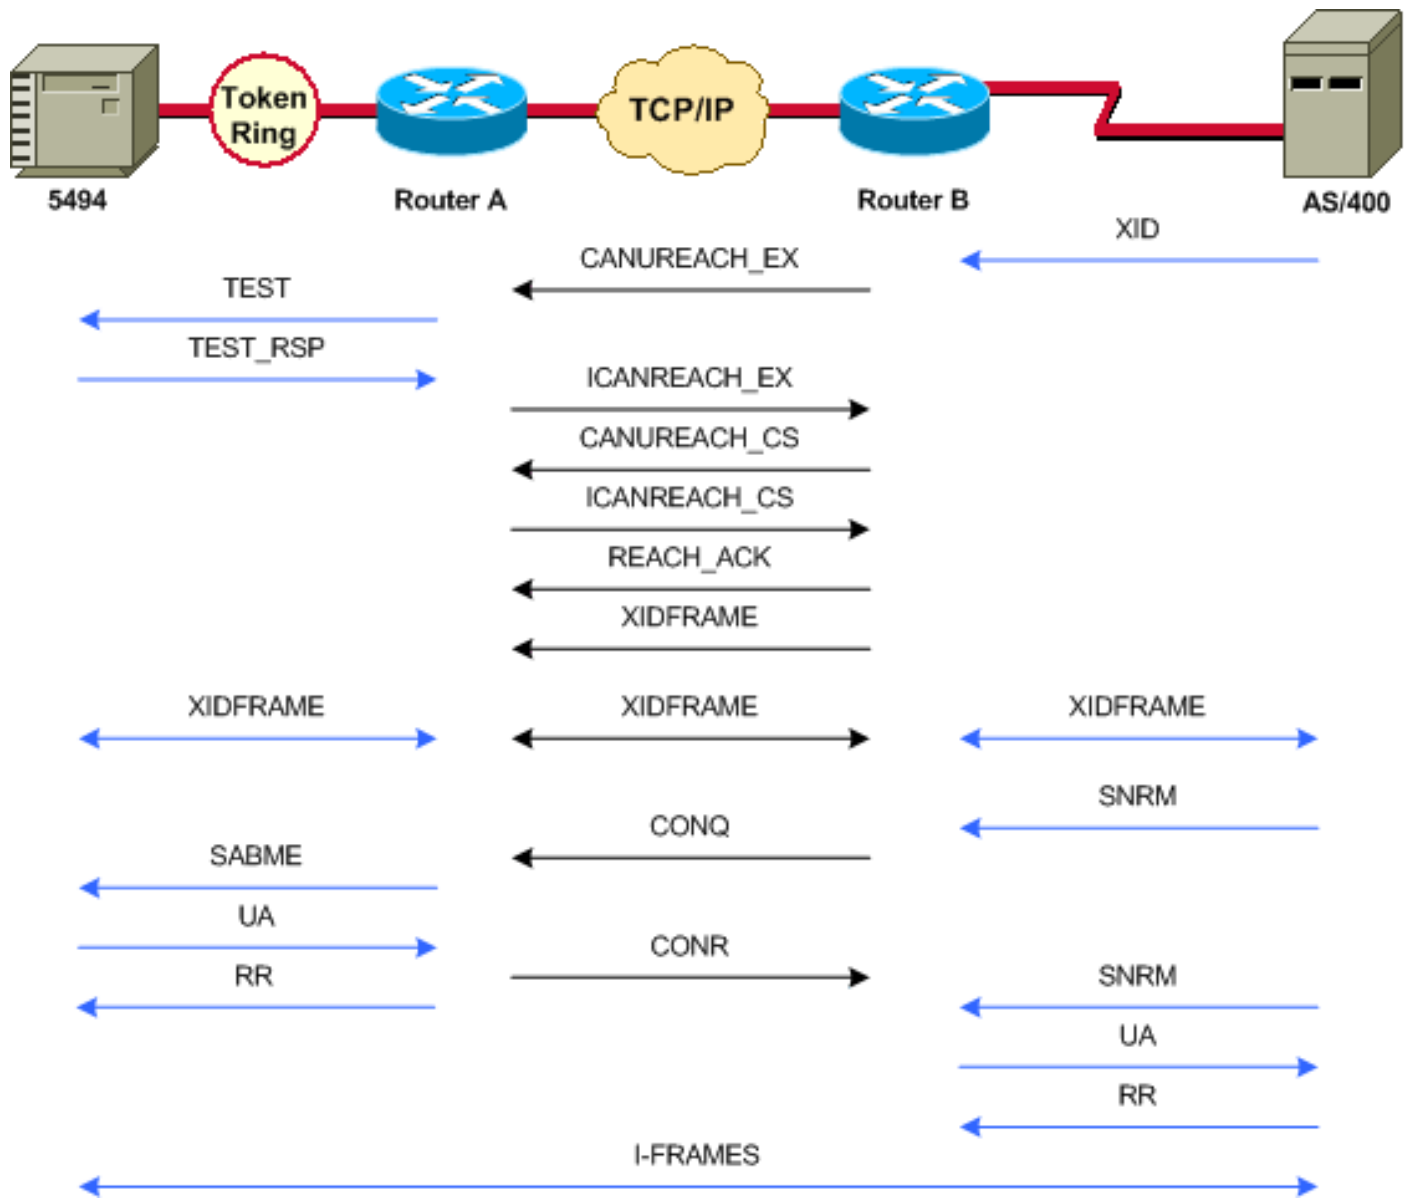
Token Ring

TCP/IP

5494

Router A

Router B

AS/400

XID

CANUREACH_EX

TEST

TEST_RSP

ICANREACH_EX

CANUREACH_CS

ICANREACH_CS

REACH_ACK

XIDFRAME

XIDFRAME

XIDFRAME

XIDFRAME

SNRM

CONQ

SABME

UA

CONR

RR

SNRM

UA

RR

I-FRAMES